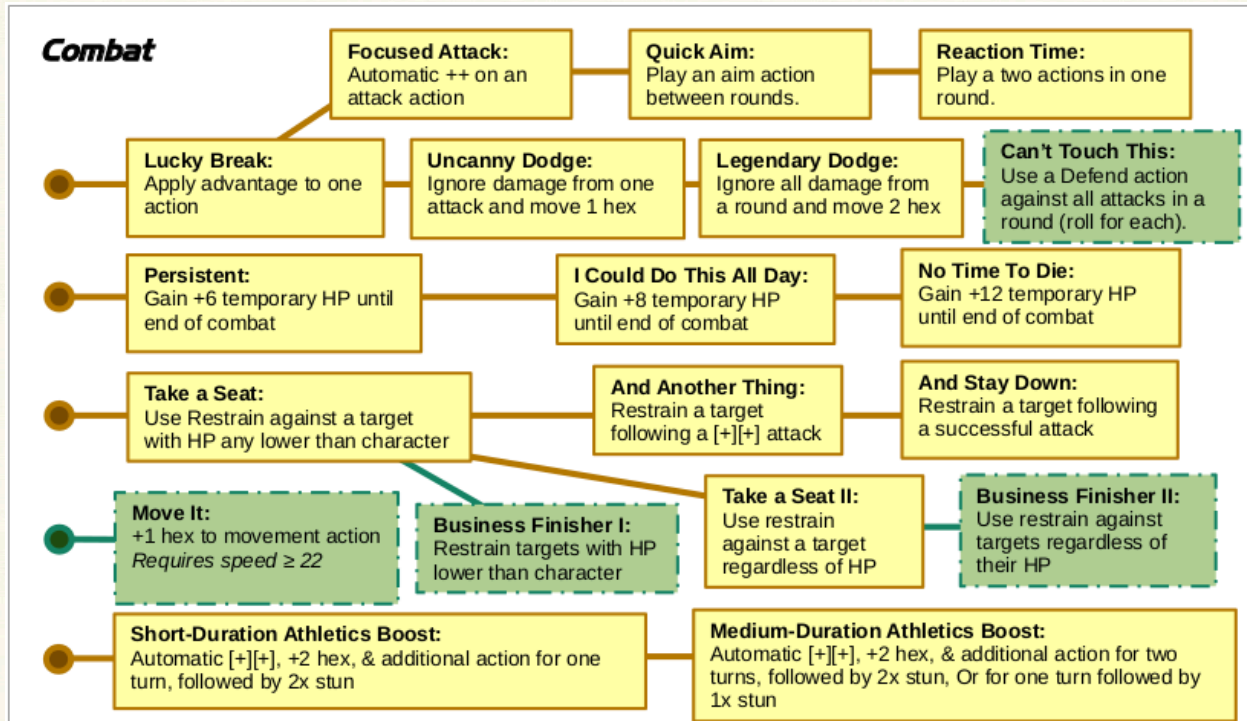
Combat

Focused Attack:
Automatic ++ on an attack action

Quick Aim:
Play an aim action between rounds.

Reaction Time:
Play a two actions in one round.

Lucky Break:
Apply advantage to one action

Uncanny Dodge:
Ignore damage from one attack and move 1 hex

Legendary Dodge:
Ignore all damage from a round and move 2 hex

Can't Touch This:
Use a Defend action against all attacks in a round (roll for each).

Persistent:
Gain +6 temporary HP until end of combat

I Could Do This All Day:
Gain +8 temporary HP until end of combat

No Time To Die:
Gain +12 temporary HP until end of combat

Take a Seat:
Use Restrain against a target with HP any lower than character

And Another Thing:
Restrain a target following a [+][+] attack

And Stay Down:
Restrain a target following a successful attack

Move It:
+1 hex to movement action
Requires speed ≥ 22

Business Finisher I:
Restrain targets with HP lower than character

Take a Seat II:
Use restrain against a target regardless of HP

Business Finisher II:
Use restrain against targets regardless of their HP

Short-Duration Athletics Boost:
Automatic [+][+], +2 hex, & additional action for one turn, followed by 2x stun

Medium-Duration Athletics Boost:
Automatic [+][+], +2 hex, & additional action for two turns, followed by 2x stun, Or for one turn followed by 1x stun